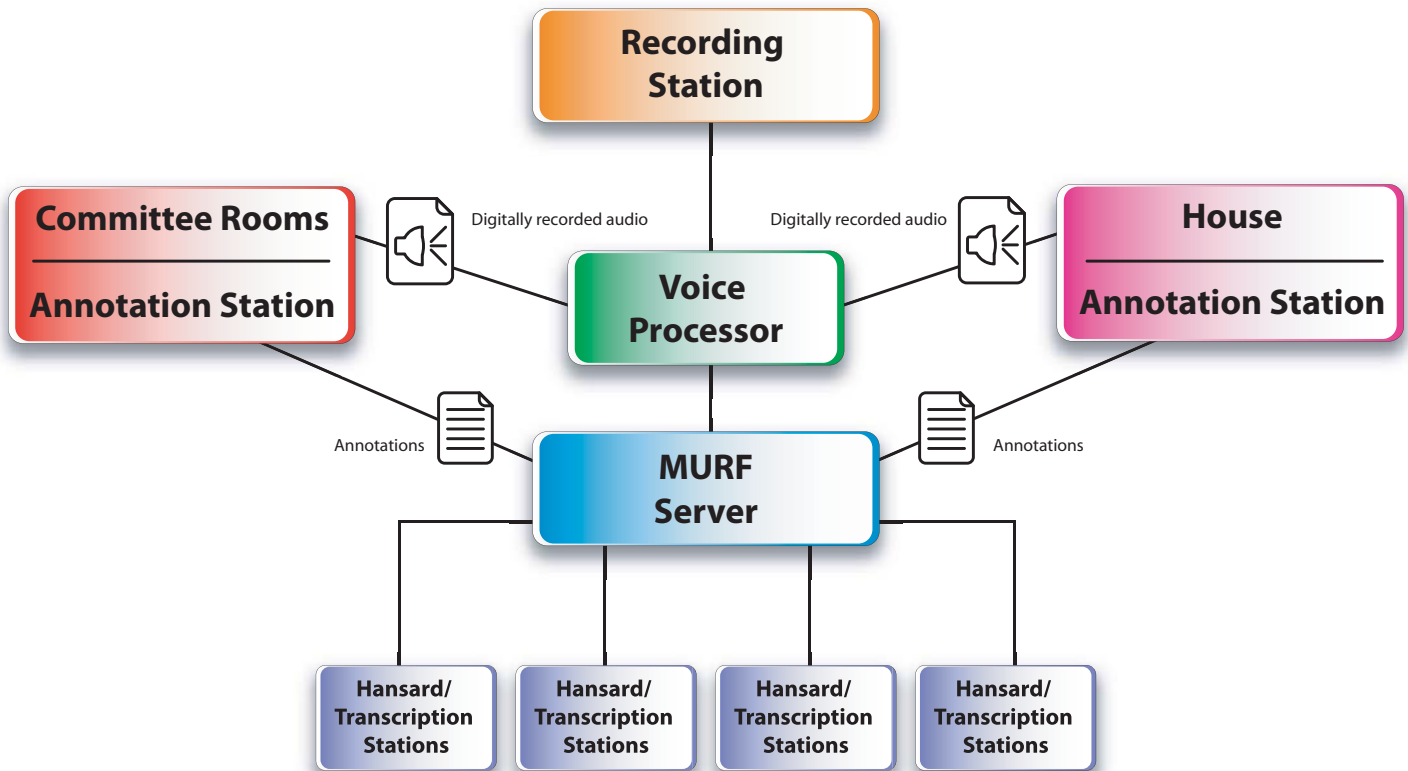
Recording Station

Committee Rooms

Annotation Station

Digitally recorded audio

Voice Processor

Digitally recorded audio

House

Annotation Station

Annotations

MURF Server

Annotations

Hansard/ Transcription Stations

Hansard/ Transcription Stations

Hansard/ Transcription Stations

Hansard/ Transcription Stations